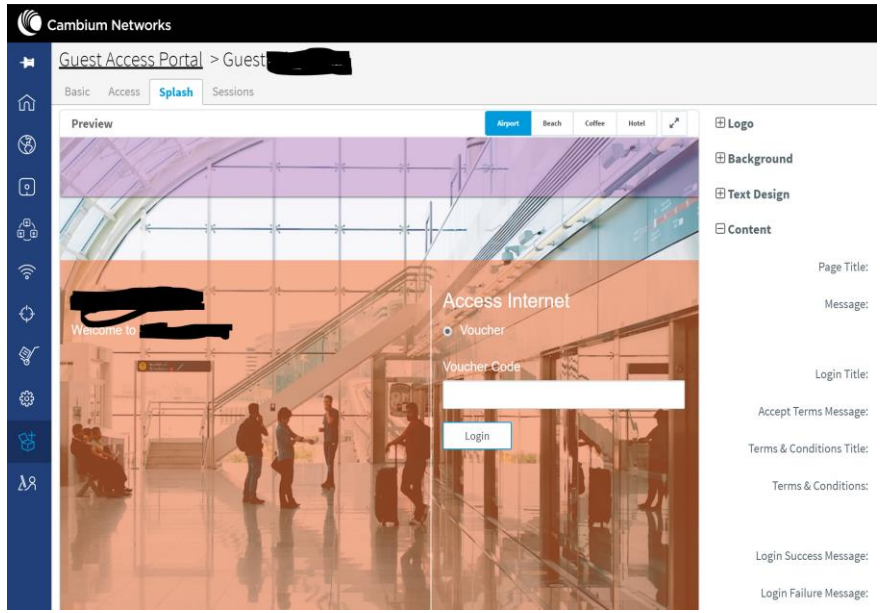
Cambium Networks

Guest Access Portal > Guest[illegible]

Basic Access Splash Sessions

Preview

Airport Beach Coffee Hotel

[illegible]

Welcome to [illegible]

Access Internet

Voucher

Voucher Code

Login

⊞ Logo

⊞ Background

⊞ Text Design

⊟ Content

Page Title:

Message:

Login Title:

Accept Terms Message:

Terms & Conditions Title:

Terms & Conditions:

Login Success Message:

Login Failure Message: